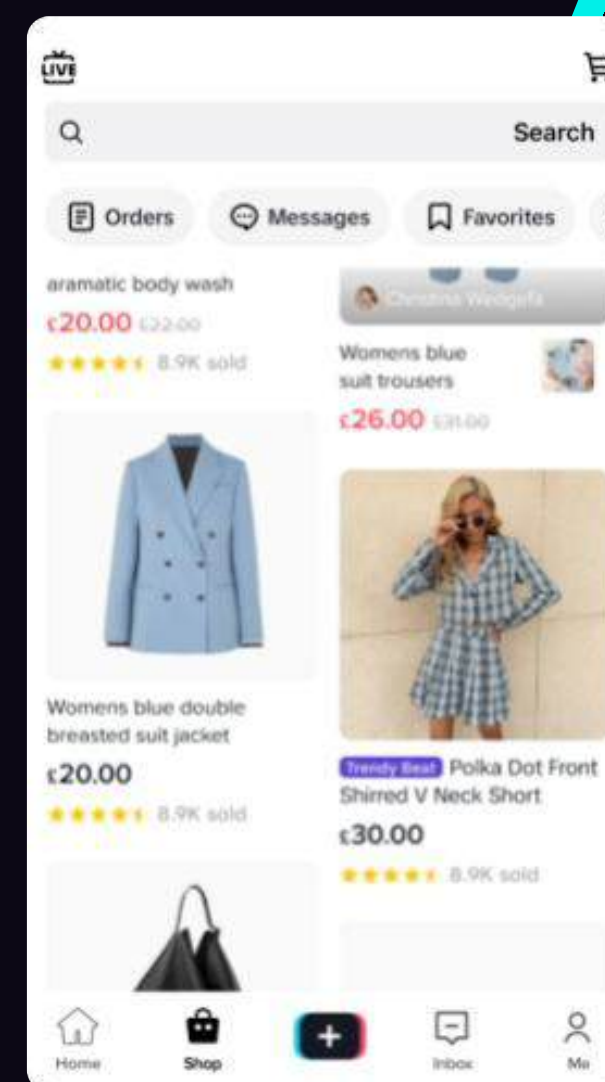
LIVE

Search

Orders Messages Favorites

aramatic body wash
£20.00 £22.00
8.9K sold

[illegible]

Womens blue suit trousers
£26.00 £31.00

Womens blue double breasted suit jacket
£20.00
8.9K sold

Trendy Beat Polka Dot Front Shirred V Neck Short
£30.00
8.9K sold

Home Shop + Inbox Me